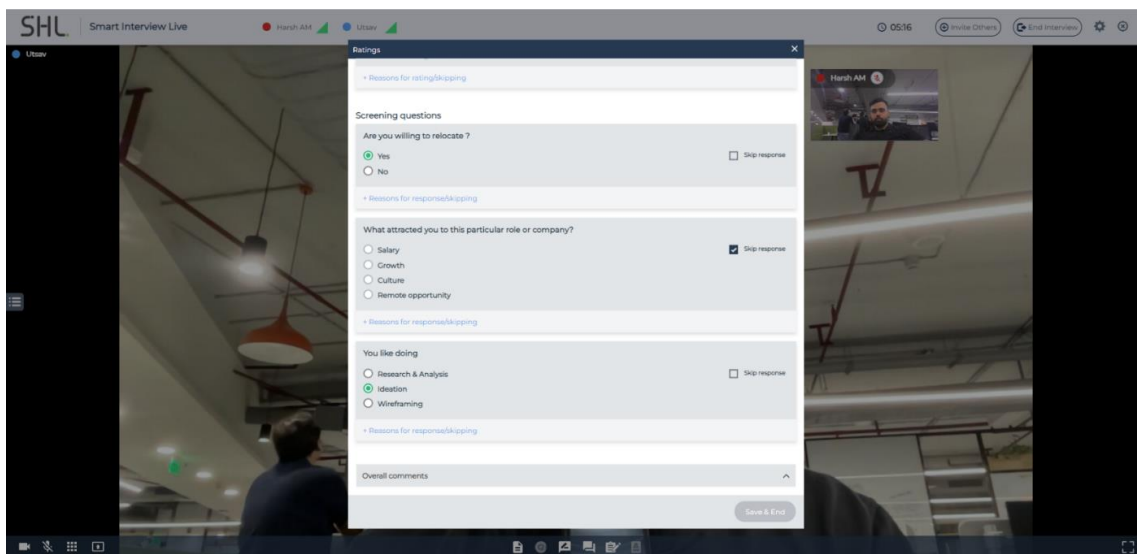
SHL. Smart Interview Live

Harsh AM Utsav

05:16 Invite Others End Interview

Utsav

Ratings

+ Reasons for rating/skipping

Harsh AM

Screening questions

Are you willing to relocate ?

Yes

No

Skip response

+ Reasons for response/skipping

What attracted you to this particular role or company?

Salary

Growth

Culture

Remote opportunity

Skip response

+ Reasons for response/skipping

You like doing

Research & Analysis

Ideation

Wireframing

Skip response

+ Reasons for response/skipping

Overall comments

Save & End